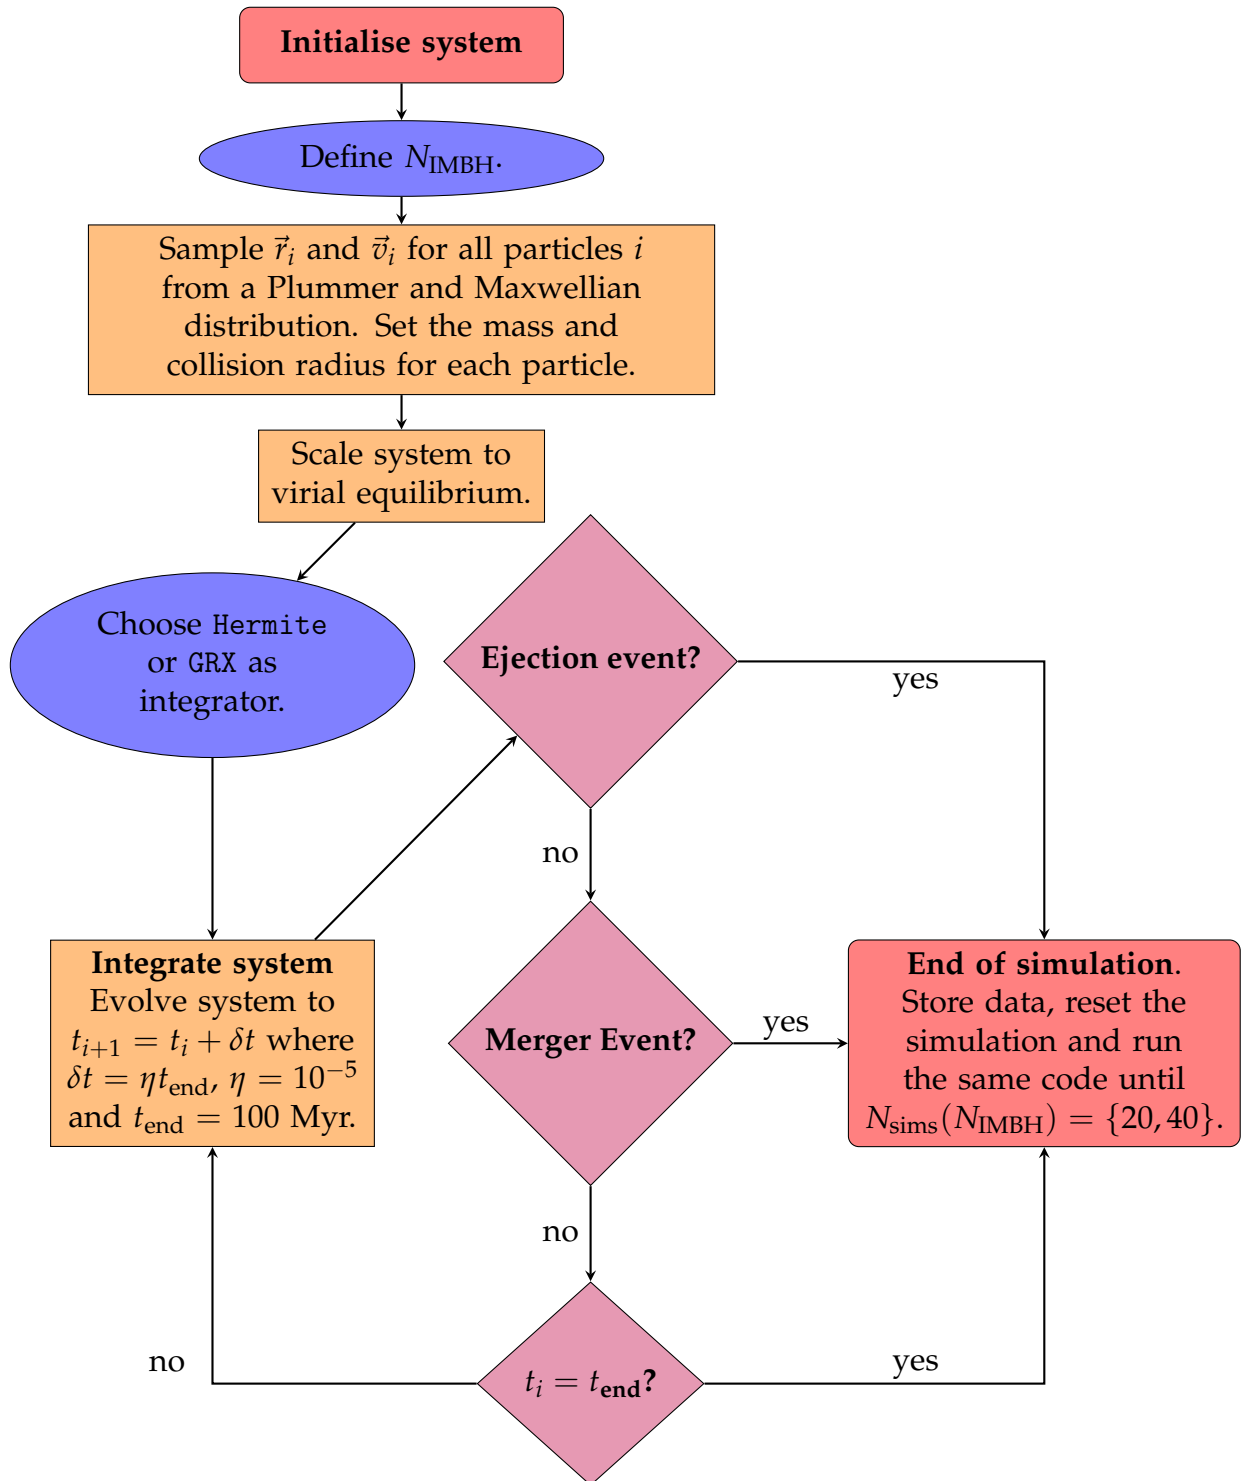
Initialise system

Define $N_{\text{IMBH}}$.

Sample $\vec{r}_i$ and $\vec{v}_i$ for all particles $i$ from a Plummer and Maxwellian distribution. Set the mass and collision radius for each particle.

Scale system to virial equilibrium.

Choose Hermite or GRX as integrator.

Ejection event?

yes

no

Integrate system
Evolve system to $t_{i+1} = t_i + \delta t$ where $\delta t = \eta t_{\text{end}}$, $\eta = 10^{-5}$ and $t_{\text{end}} = 100$ Myr.

Merger Event?

yes

End of simulation.
Store data, reset the simulation and run the same code until $N_{\text{sims}}(N_{\text{IMBH}}) = \{20, 40\}$.

no

no

$t_i = t_{\text{end}}$?

yes